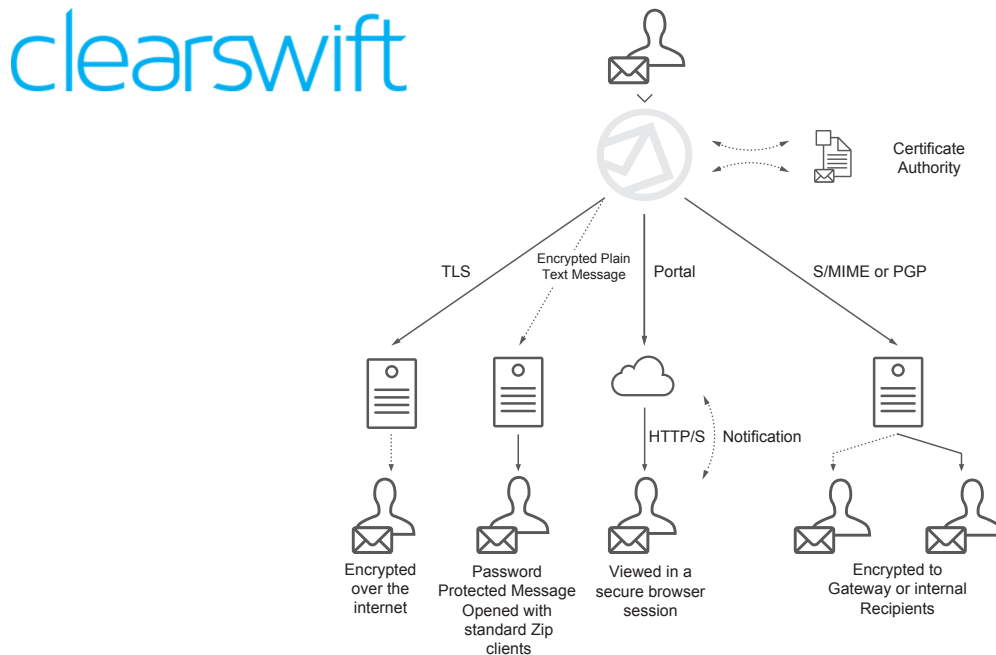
clearswift

Certificate Authority

TLS

Encrypted Plain Text Message

Portal

S/MIME or PGP

HTTP/S

Notification

Encrypted over the internet

Password Protected Message Opened with standard Zip clients

Viewed in a secure browser session

Encrypted to Gateway or internal Recipients